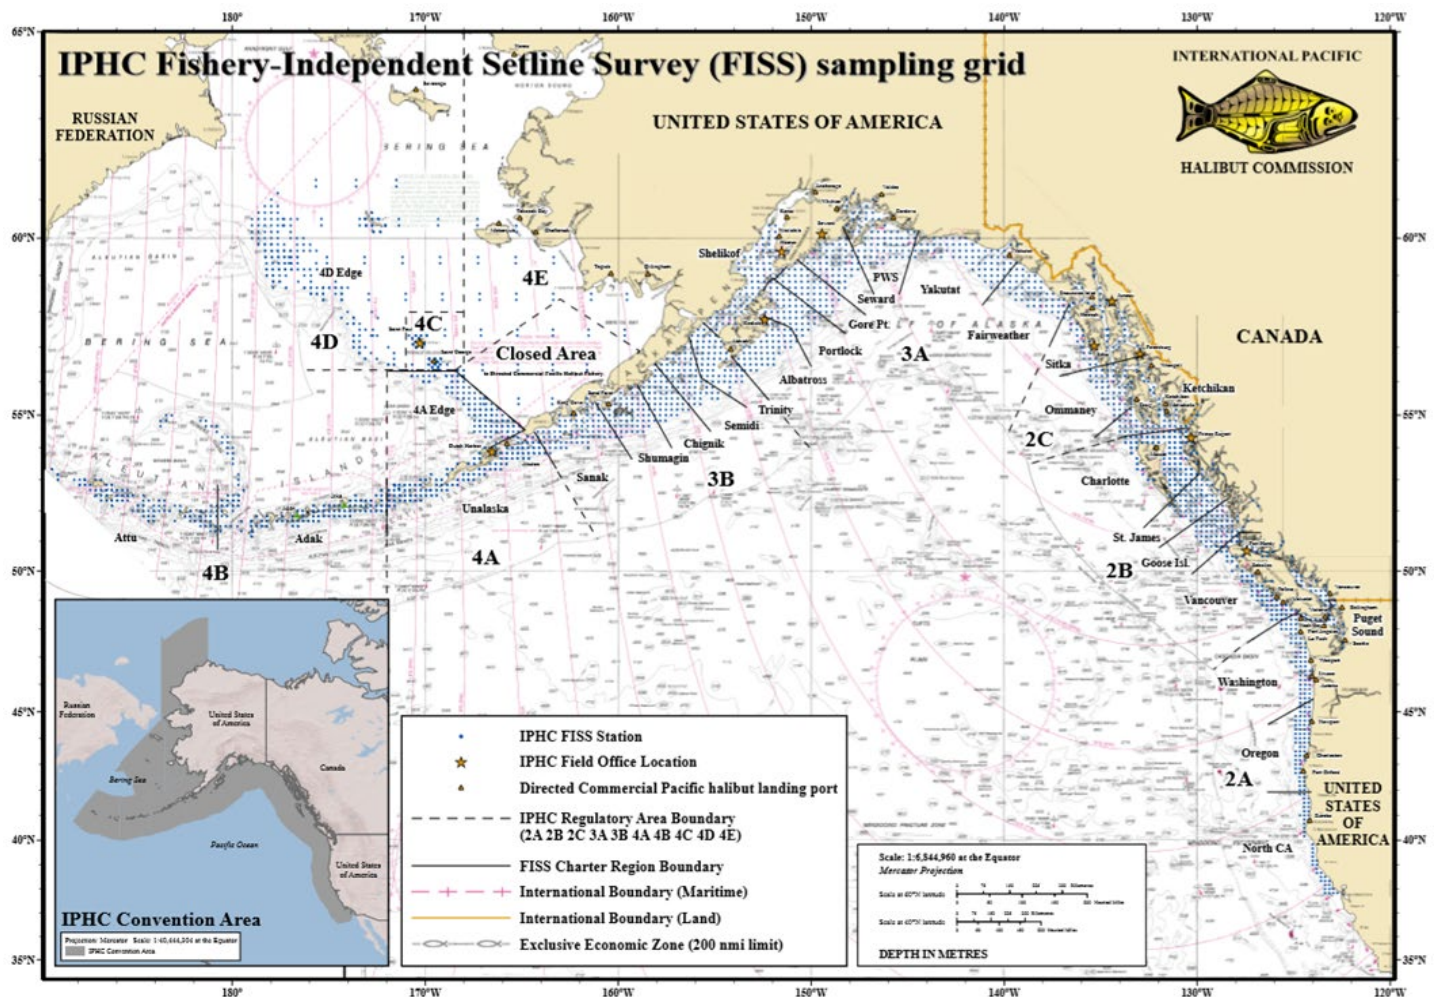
180° 170°W 160°W 150°W 140°W 130°W 120°W

IPHC Fishery-Independent Setline Survey (FISS) sampling grid

INTERNATIONAL PACIFIC
HALIBUT COMMISSION

RUSSIAN FEDERATION

UNITED STATES OF AMERICA

CANADA

65°N
60°N
55°N
50°N
45°N
40°N
35°N

BERING SEA

4D Edge
4D
4C
4E
Closed Area
4A Edge
Shelikof
PWS
Seward
Yakutat
Gore Pt.
Portlock
Fairweather
3A
Albatross
Trinity
Semidi
Chignik
Shumagin
Sanak
3B
Unalaska
4A
Attu
Adak
4B
ALEUTIAN ISLANDS
Sitka
Ommaney
2C
Ketchikan
Charlotte
St. James
Goose Isl.
2B
Vancouver
Puget Sound
Washington
Oregon
2A
North CA
UNITED STATES OF AMERICA

Russian Federation
United States of America
Canada
Bering Sea
Pacific Ocean
United States of America
IPHC Convention Area
Projection: Mercator Scale: 1:40,444,304 at the Equator
IPHC Convention Area

IPHC FISS Station
IPHC Field Office Location
Directed Commercial Pacific halibut landing port
IPHC Regulatory Area Boundary (2A 2B 2C 3A 3B 4A 4B 4C 4D 4E)
FISS Charter Region Boundary
International Boundary (Maritime)
International Boundary (Land)
Exclusive Economic Zone (200 nmi limit)

Scale: 1:6,844,960 at the Equator
Mercator Projection
DEPTH IN METRES

180° 170°W 160°W 150°W 140°W 130°W 120°W